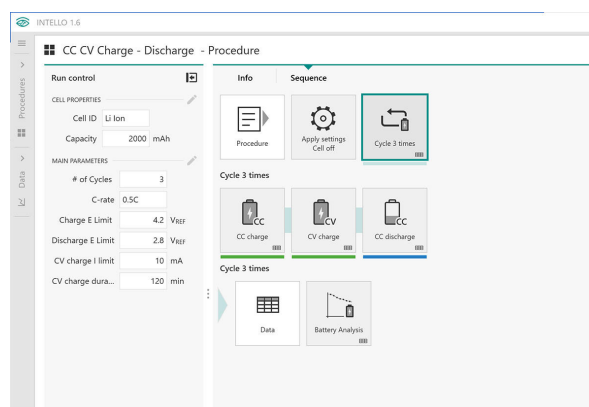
INTELLO 1.6

Procedures

Data

CC CV Charge - Discharge - Procedure

Run control

CELL PROPERTIES

Cell ID Li Ion

Capacity 2000 mAh

MAIN PARAMETERS

# of Cycles 3

C-rate 0.5C

Charge E Limit 4.2 $V_{REF}$

Discharge E Limit 2.8 $V_{REF}$

CV charge I limit 10 mA

CV charge dura... 120 min

Info

Sequence

Procedure

Apply settings Cell off

Cycle 3 times

Cycle 3 times

CC

CC charge

CV

CV charge

CC

CC discharge

Cycle 3 times

Data

Battery Analysis